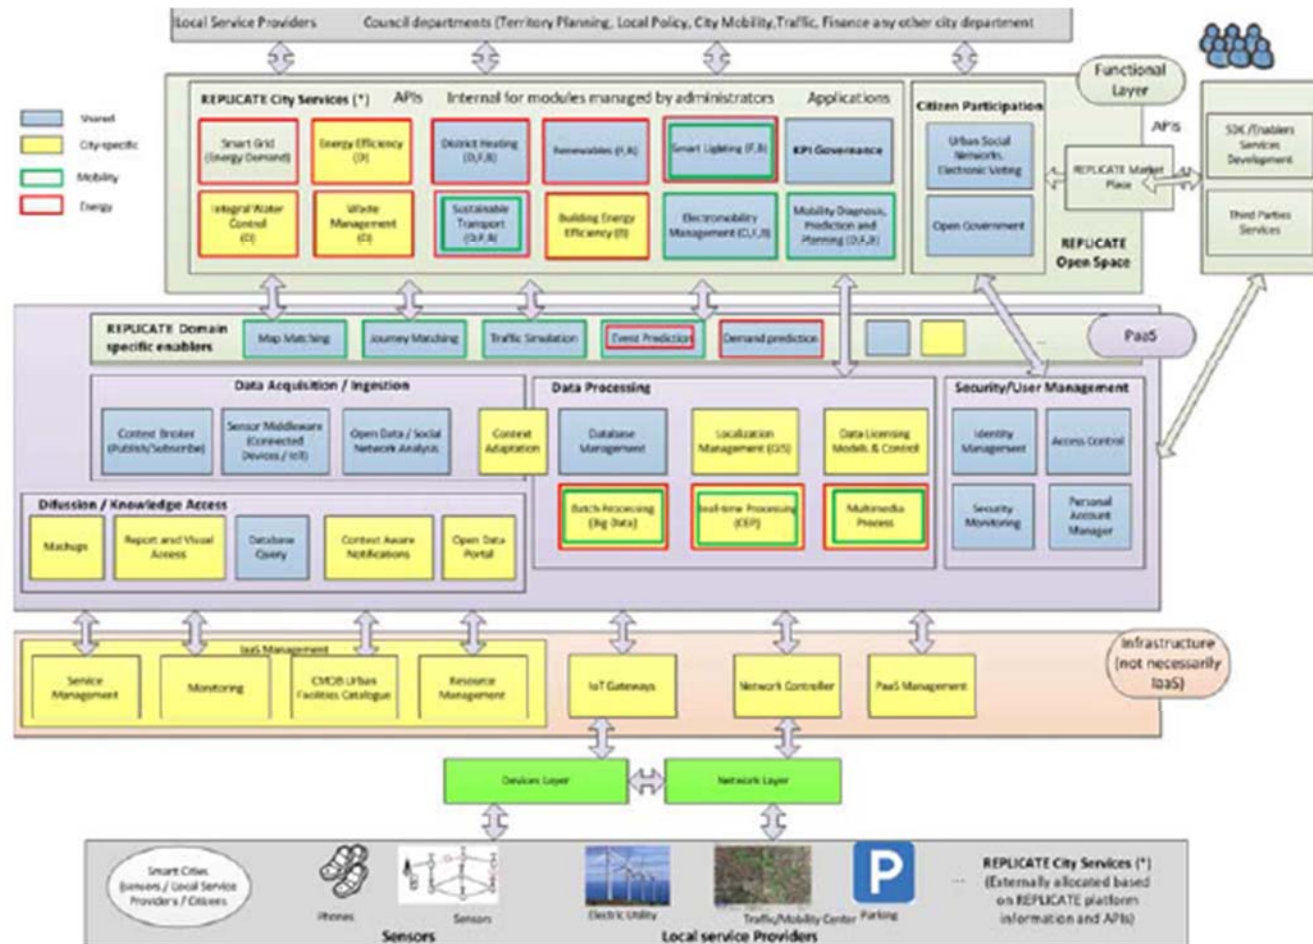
Local Service Providers Council departments (Territory Planning, Local Policy, City Mobility, Traffic, Finance any other city department

Shared
City-specific
Mobility
Energy

Functional Layer

REPLICATE City Services (*) APIs Internal for modules managed by administrators Applications

Smart Grid (Energy Demand)
Energy Efficiency (D)
District Heating (D,F,B)
Renewables (F,B)
Smart Lighting (F,B)
KPI Governance
Integral Water Control (D)
Waste Management (D)
Sustainable Transport (D,F,B)
Building Energy Efficiency (B)
Electromobility Management (C,F,B)
Mobility Diagnosis, Prediction and Planning (D,F,B)

Citizen Participation
Urban Social Networks, Electronic Voting
Open Government
APIs
REPLICATE Market Place
REPLICATE Open Space
SDK /Enablers Services Development
Third Parties Services

REPLICATE Domain specific enablers
Map Matching
Journey Matching
Traffic Simulation
Event Prediction
Demand prediction
PaaS

Data Acquisition / Ingestion
Context Broker (Publish/Subscribe)
Sensor Middleware (Connected Devices / IoT)
Open Data / Social Network Analysis
Context Adaptation

Data Processing
Database Management
Localization Management (GIS)
Data Licensing Models & Control
Batch Processing (Big Data)
Real-time Processing (CEP)
Multimedia Process

Security/User Management
Identity Management
Access Control
Security Monitoring
Personal Account Manager

Difussion / Knowledge Access
Mashups
Report and Visual Access
Database Query
Context Aware Notifications
Open Data Portal

IaaS Management
Service Management
Monitoring
CMDB Urban Facilities Catalogue
Resource Management
IoT Gateways
Network Controller
PaaS Management
Infrastructure (not necessarily IaaS)

Devices Layer
Network Layer

Smart Cities (sensors / Local Service Providers / Citizens)
Phones
Sensors
Sensors
Electric Utility
Traffic/Mobility Center
Parking
P
Local service Providers
REPLICATE City Services (*) (Externally allocated based on REPLICATE platform information and APIs)